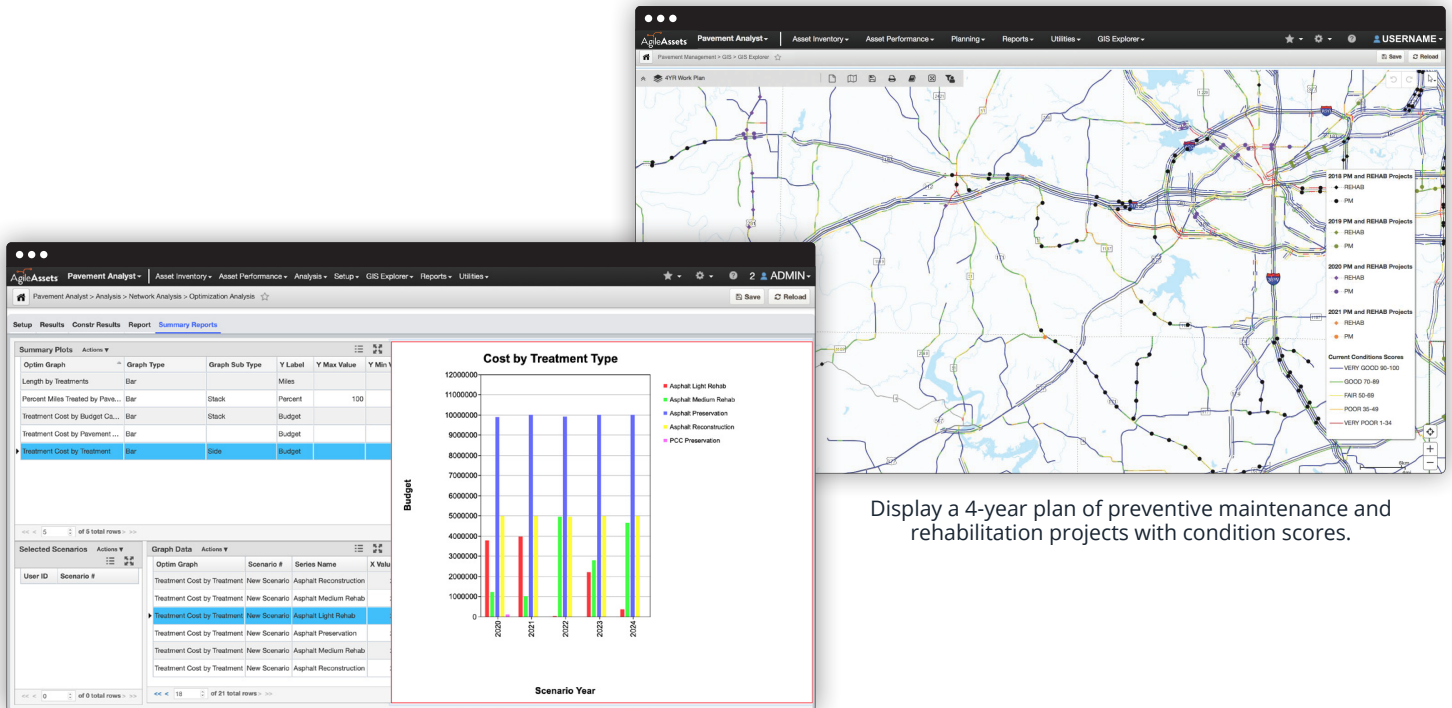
AgileAssets Pavement Analyst ▾ Asset Inventory ▾ Asset Performance ▾ Planning ▾ Reports ▾ Utilities ▾ GIS Explorer ▾ USERNAME ▾

Pavement Management > GIS > GIS Explorer

Save Reload

4YR Work Plan

2018 PM and REHAB Projects
REHAB
PM

2019 PM and REHAB Projects
REHAB
PM

2020 PM and REHAB Projects
REHAB
PM

2021 PM and REHAB Projects
REHAB
PM

Current Conditions Scores
VERY GOOD 90-100
GOOD 70-89
FAIR 50-69
POOR 35-49
VERY POOR 1-34

Display a 4-year plan of preventive maintenance and rehabilitation projects with condition scores.

AgileAssets Pavement Analyst ▾ Asset Inventory ▾ Asset Performance ▾ Analysis ▾ Setup ▾ GIS Explorer ▾ Reports ▾ Utilities ▾ 2 ADMIN ▾

Pavement Analyst > Analysis > Network Analysis > Optimization Analysis

Save Reload

Setup Results Constr Results Report Summary Reports

Summary Plots Actions ▾

| Optim Graph | Graph Type | Graph Sub Type | Y Label | Y Max Value | Y Min V |
|---|---|---|---|---|---|
| Length by Treatments | Bar | | Miles | | |
| Percent Miles Treated by Pave... | Bar | Stack | Percent | 100 | |
| Treatment Cost by Budget Ca... | Bar | Stack | Budget | | |
| Treatment Cost by Pavement ... | Bar | | Budget | | |
| Treatment Cost by Treatment | Bar | Side | Budget | | |

<< < 5 of 5 total rows > >>

Selected Scenarios Actions ▾

| User ID | Scenario # |
|---|---|

<< < 0 of 0 total rows > >>

Graph Data Actions ▾

| Optim Graph | Scenario # | Series Name | X Valu |
|---|---|---|---|
| Treatment Cost by Treatment | New Scenario | Asphalt Reconstruction | |
| Treatment Cost by Treatment | New Scenario | Asphalt Medium Rehab | |
| Treatment Cost by Treatment | New Scenario | Asphalt Light Rehab | |
| Treatment Cost by Treatment | New Scenario | Asphalt Preservation | |
| Treatment Cost by Treatment | New Scenario | Asphalt Medium Rehab | |
| Treatment Cost by Treatment | New Scenario | Asphalt Reconstruction | |

<< < 18 of 21 total rows > >>

Cost by Treatment Type

12000000
11000000
10000000
9000000
8000000
7000000
6000000
5000000
4000000
3000000
2000000
1000000
0

Budget

2020 2021 2022 2023 2024

Scenario Year

Asphalt Light Rehab
Asphalt Medium Rehab
Asphalt Preservation
Asphalt Reconstruction
PCC Preservation